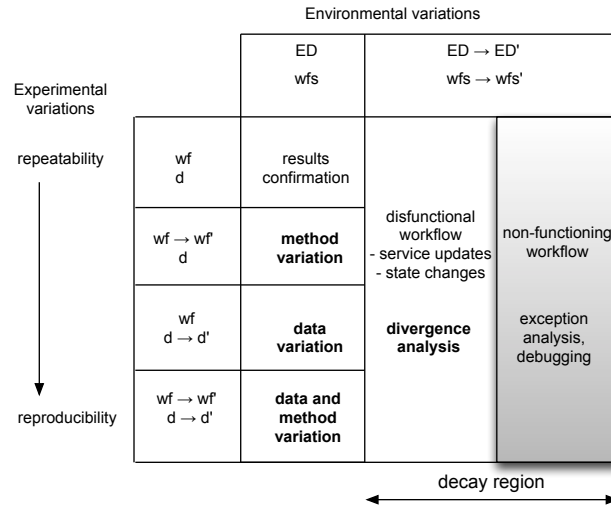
Environmental variations

Experimental variations

| | ED wfs | ED → ED' wfs → wfs' | |
|---|---|---|---|
| wf d | results confirmation | disfunctional workflow - service updates - state changes **divergence analysis** | non-functioning workflow exception analysis, debugging |
| wf → wf' d | **method variation** | | |
| wf d → d' | **data variation** | | |
| wf → wf' d → d' | **data and method variation** | | |

repeatability

reproducibility

decay region